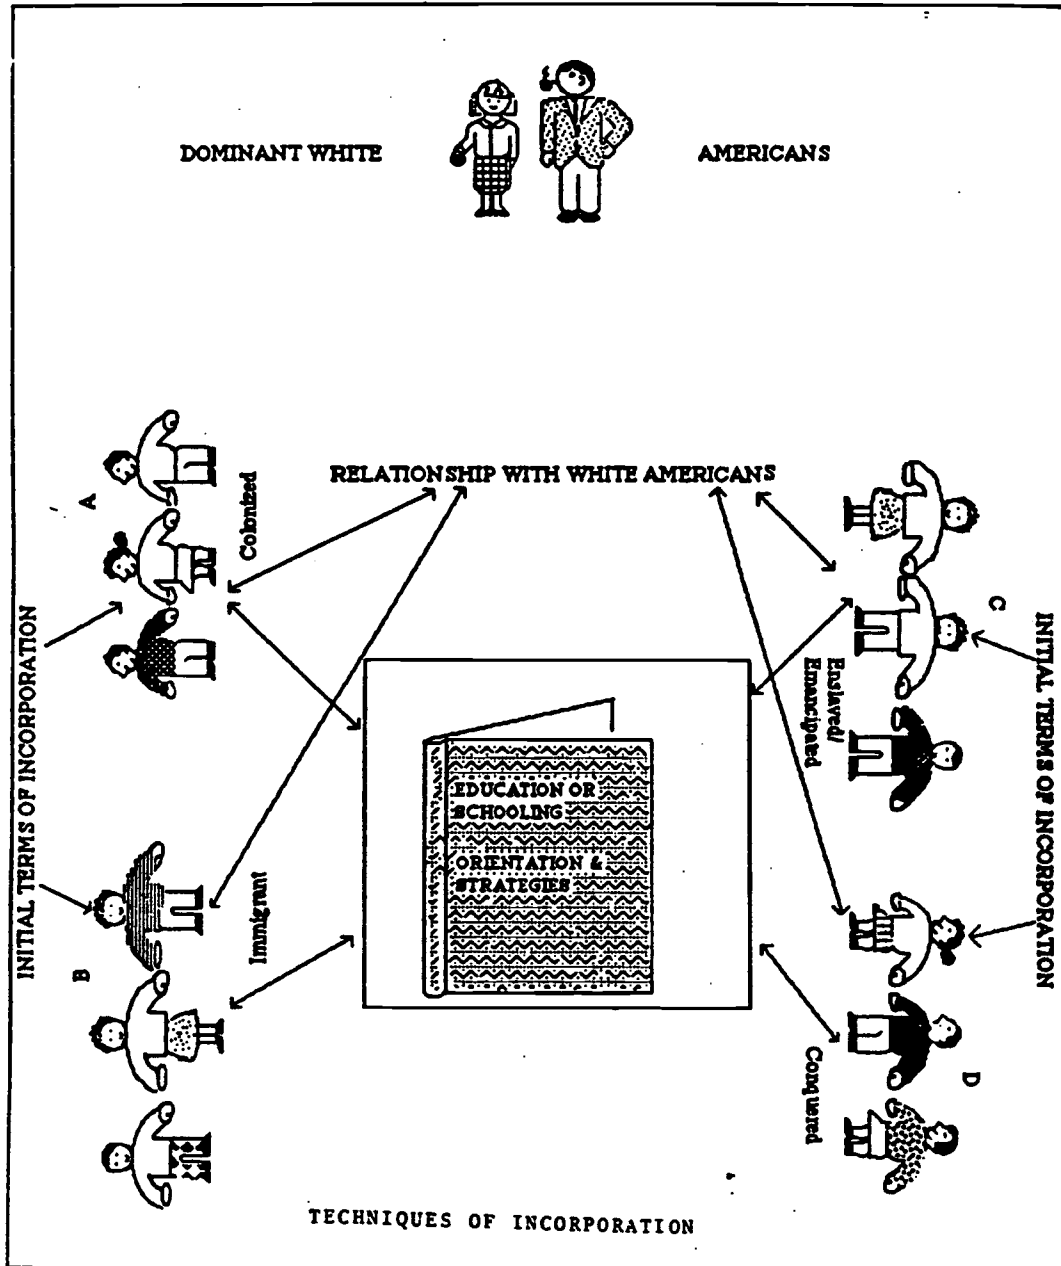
DOMINANT WHITE AMERICANS

RELATIONSHIP WITH WHITE AMERICANS

INITIAL TERMS OF INCORPORATION

A

Colonized

B

Immigrant

INITIAL TERMS OF INCORPORATION

C

Enslaved/ Emancipated

D

Conquered

EDUCATION OR SCHOOLING

ORIENTATION & STRATEGIES

TECHNIQUES OF INCORPORATION